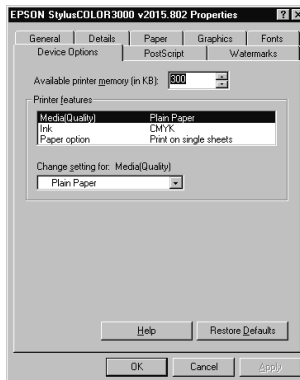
EPSON StylusCOLOR3000 v2015.802 Properties ? ×

General | Details | Paper | Graphics | Fonts
Device Options | PostScript | Watermarks

Available printer memory (in KB): 300

Printer features

| | |
|---|---|
| Media(Quality) | Plain Paper |
| Ink | CMYK |
| Paper option | Print on single sheets |

Change setting for: Media(Quality)
Plain Paper

Help | Restore Defaults

OK | Cancel | Apply